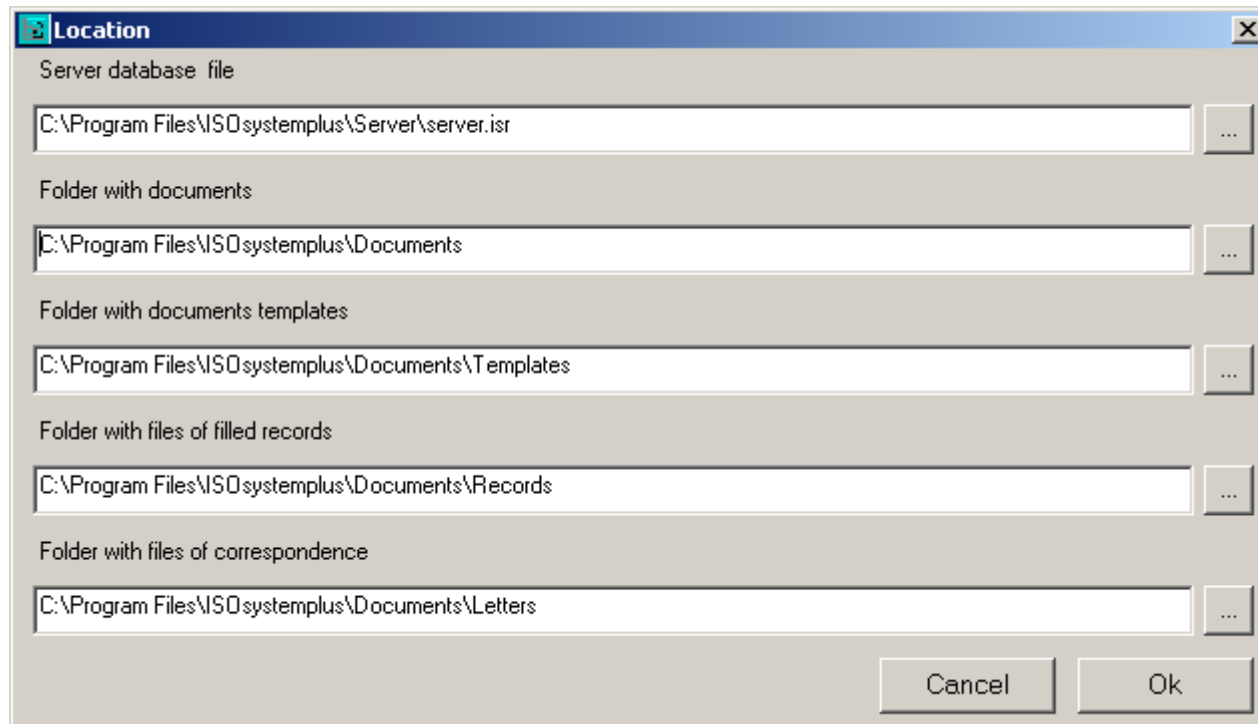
Location

Server database file

C:\Program Files\ISOsystemplus\Server\server.isr

...

Folder with documents

C:\Program Files\ISOsystemplus\Documents

...

Folder with documents templates

C:\Program Files\ISOsystemplus\Documents\Templates

...

Folder with files of filled records

C:\Program Files\ISOsystemplus\Documents\Records

...

Folder with files of correspondence

C:\Program Files\ISOsystemplus\Documents\Letters

...

Cancel

Ok